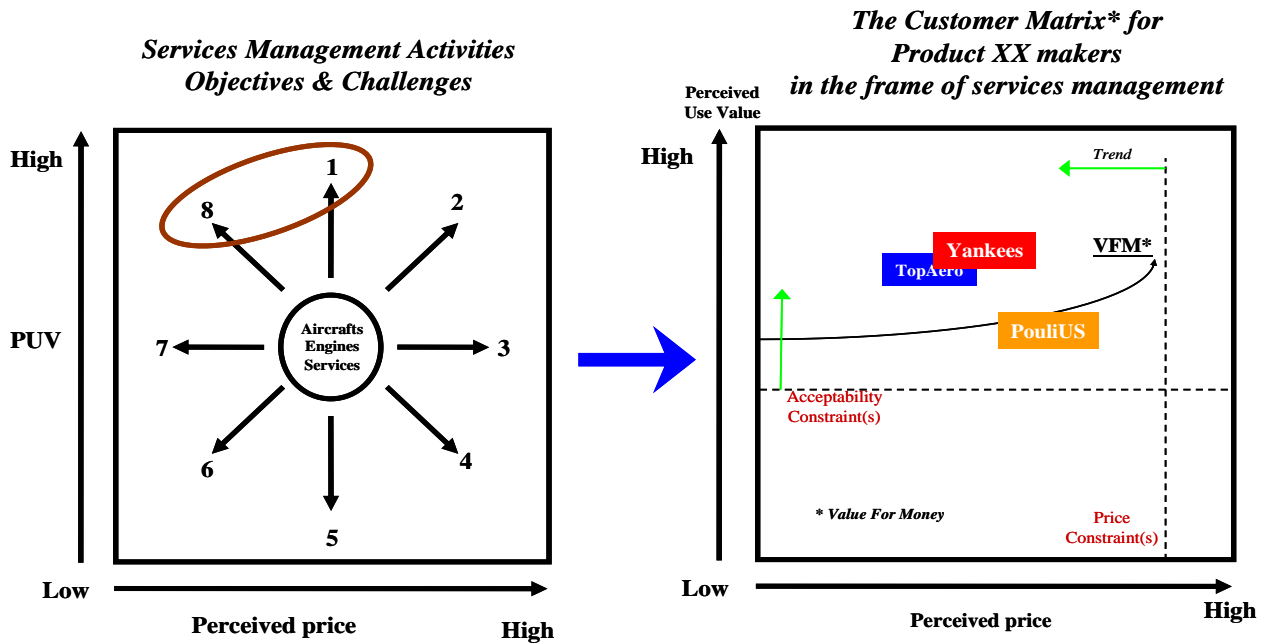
Services Management Activities
Objectives & Challenges

High

PUV

Low

1
2
3
4
5
6
7
8

Aircrafts
Engines
Services

Perceived price

High

The Customer Matrix* for
Product XX makers
in the frame of services management

Perceived
Use Value

High

Trend

Yankees

TopAero

VFM*

PouliUS

Acceptability
Constraint(s)

* Value For Money

Price
Constraint(s)

Low

Perceived price

High